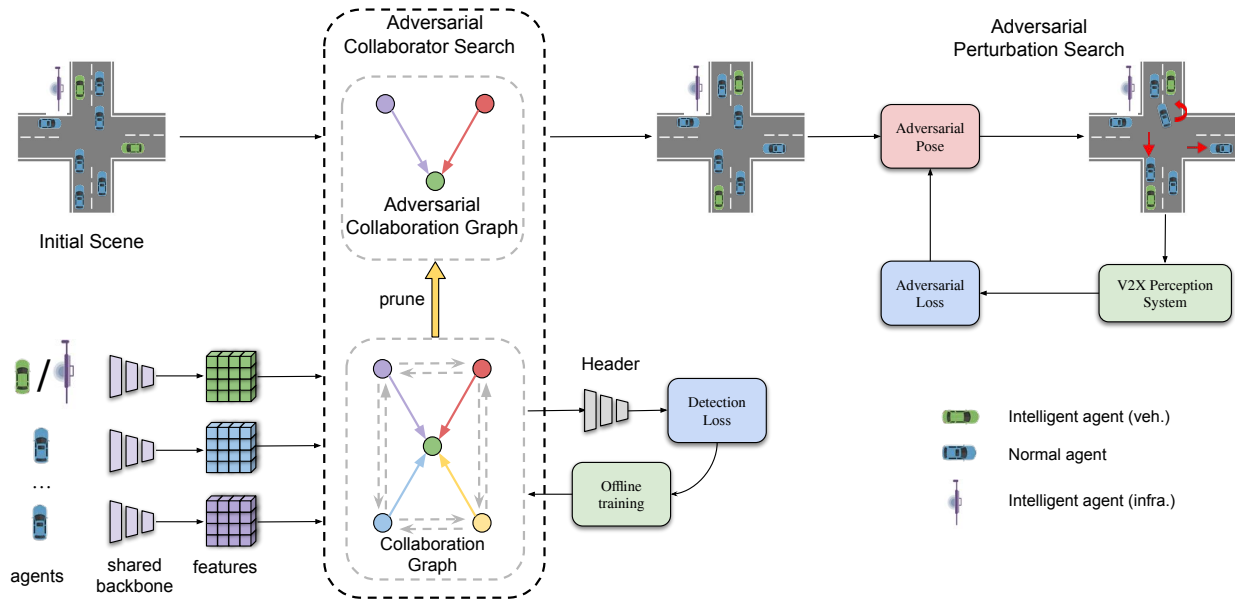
Adversarial Collaborator Search

Adversarial Perturbation Search

Adversarial Collaboration Graph

Initial Scene

Adversarial Pose

Adversarial Loss

V2X Perception System

prune

/

Header

Detection Loss

Offline training

Intelligent agent (veh.)

Normal agent

Intelligent agent (infra.)

...

Collaboration Graph

agents

shared backbone

features